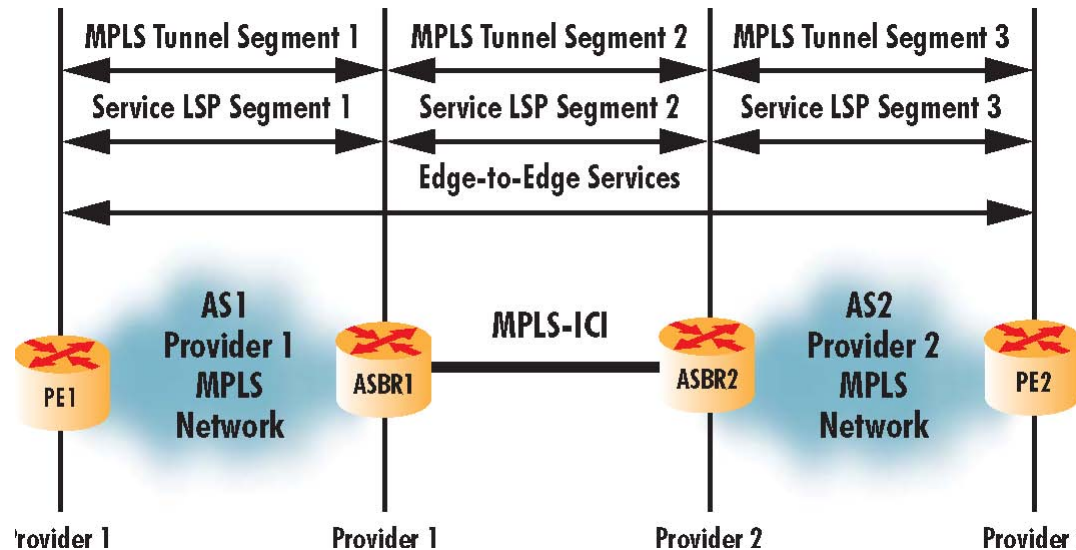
MPLS Tunnel Segment 1
MPLS Tunnel Segment 2
MPLS Tunnel Segment 3
Service LSP Segment 1
Service LSP Segment 2
Service LSP Segment 3
Edge-to-Edge Services

AS1
Provider 1
MPLS
Network

MPLS-ICI

AS2
Provider 2
MPLS
Network

PE1
ASBR1
ASBR2
PE2

rovider 1
Provider 1
Provider 2
Provider